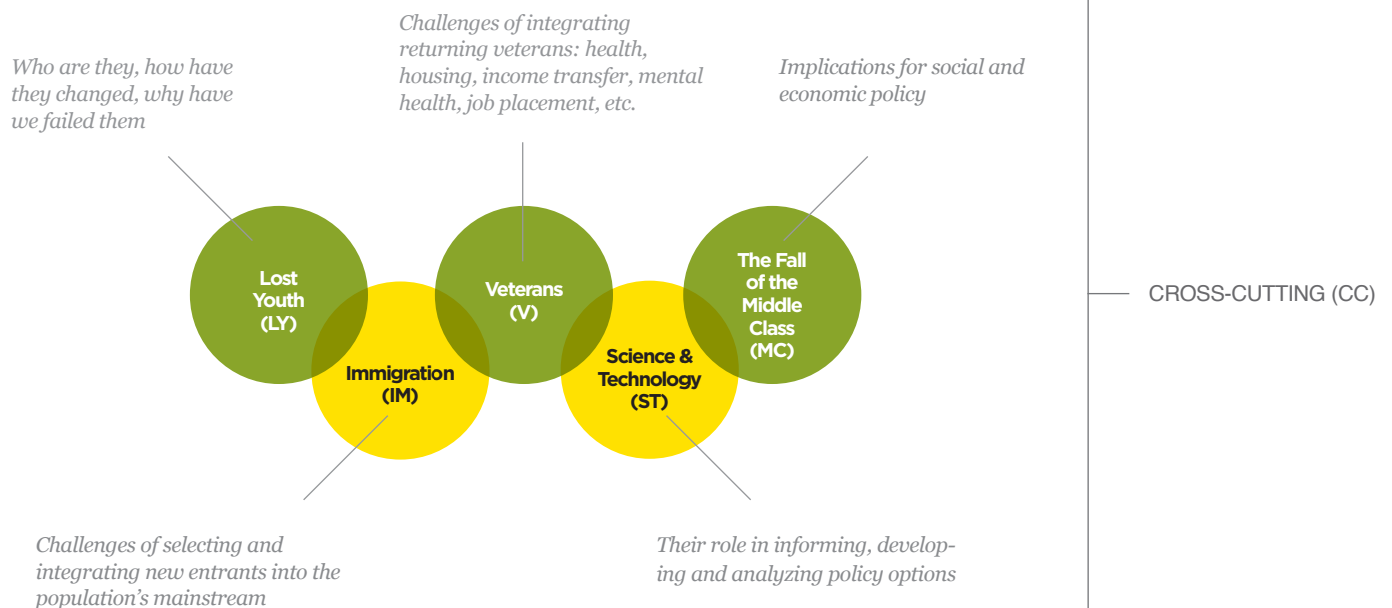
Challenges of integrating returning veterans: health, housing, income transfer, mental health, job placement, etc.

Who are they, how have they changed, why have we failed them

Implications for social and economic policy

Lost Youth (LY)

Veterans (V)

The Fall of the Middle Class (MC)

Immigration (IM)

Science & Technology (ST)

CROSS-CUTTING (CC)

Challenges of selecting and integrating new entrants into the population's mainstream

Their role in informing, developing and analyzing policy options